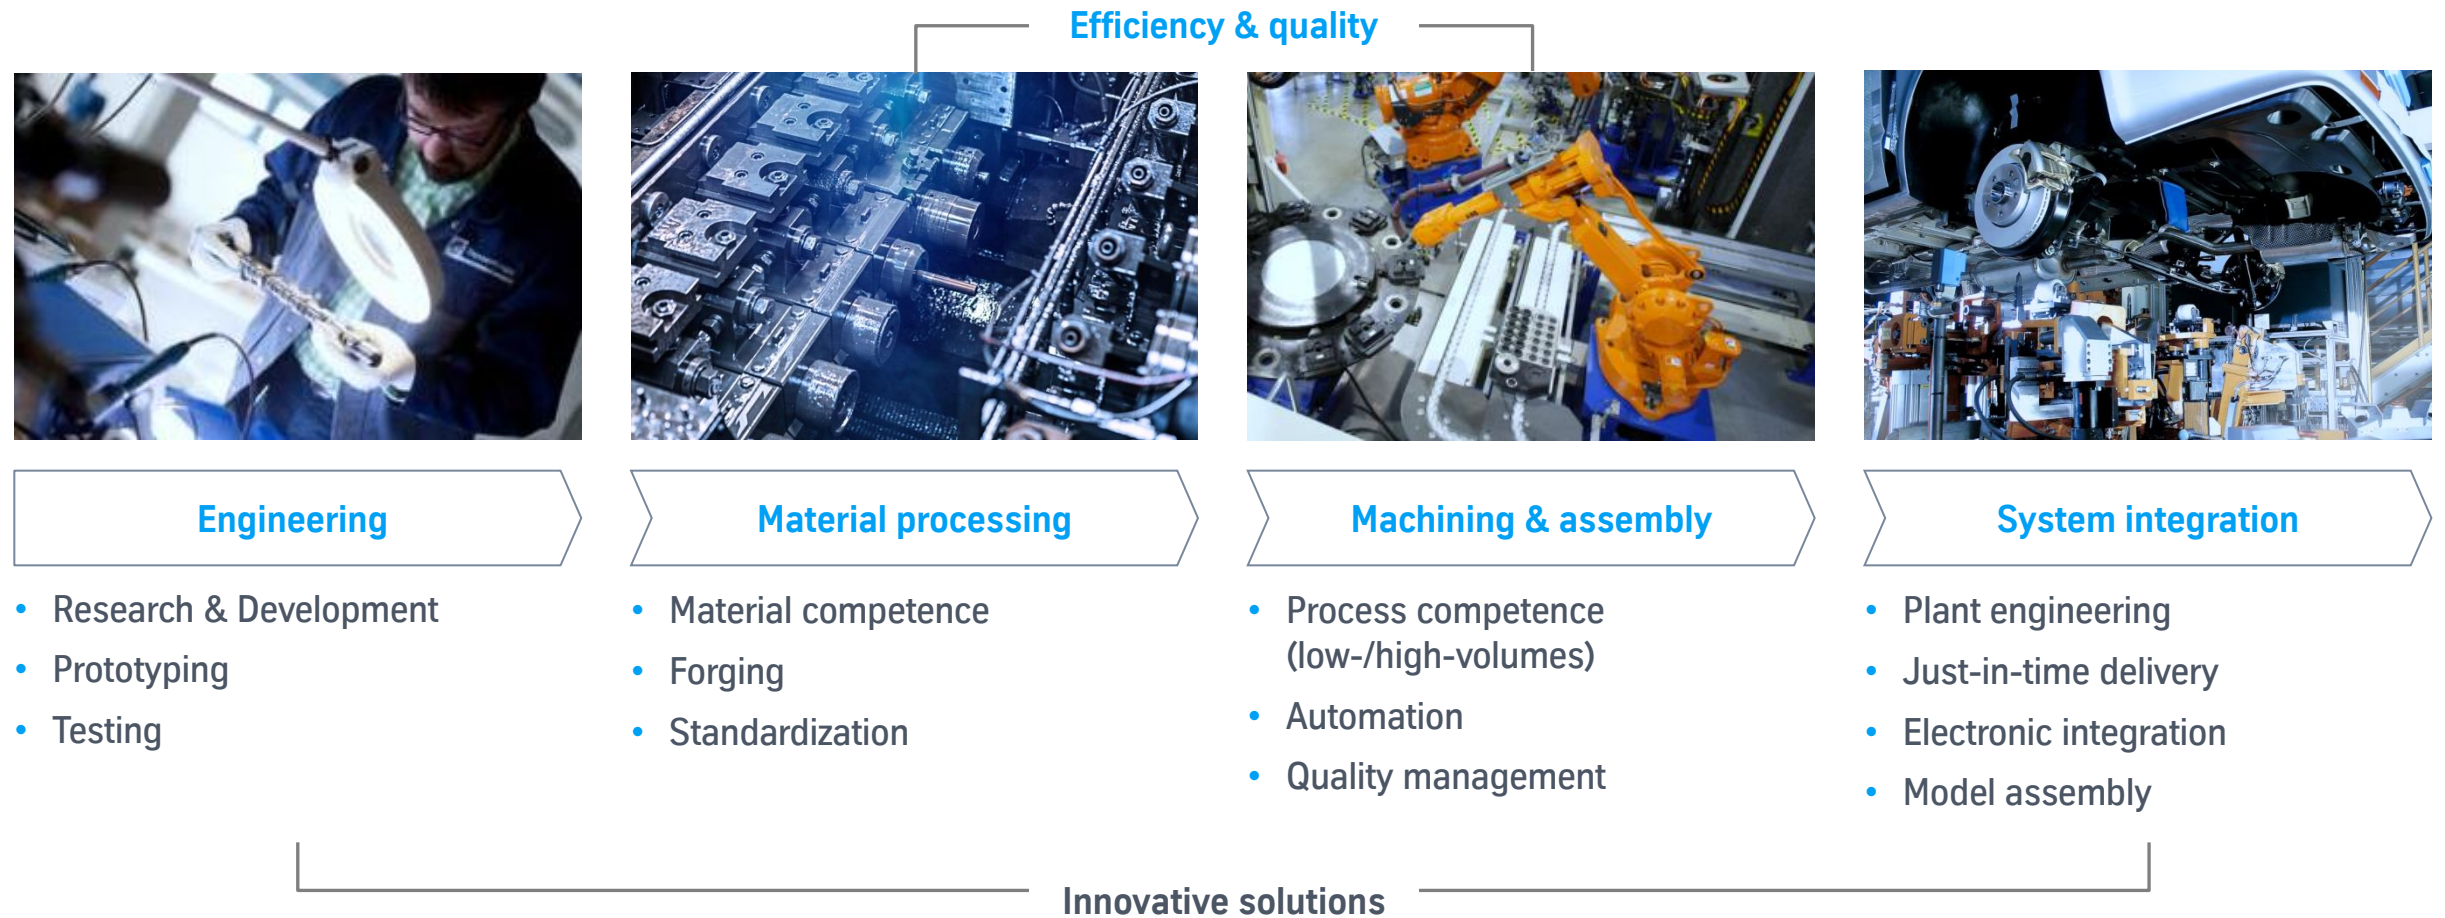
Efficiency & quality

Engineering
- Research & Development
- Prototyping
- Testing

Material processing
- Material competence
- Forging
- Standardization

Machining & assembly
- Process competence (low-/high-volumes)
- Automation
- Quality management

System integration
- Plant engineering
- Just-in-time delivery
- Electronic integration
- Model assembly

Innovative solutions